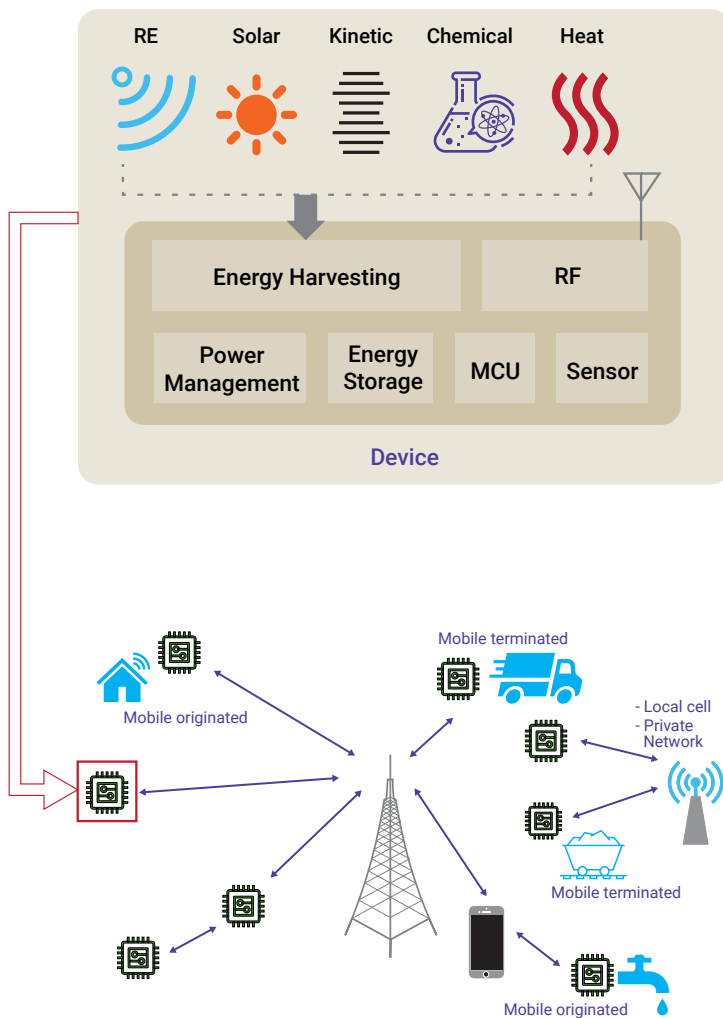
RE
Solar
Kinetic
Chemical
Heat

Energy Harvesting
RF
Power Management
Energy Storage
MCU
Sensor

Device

Mobile terminated
Mobile originated
- Local cell
- Private Network
Mobile terminated
Mobile originated